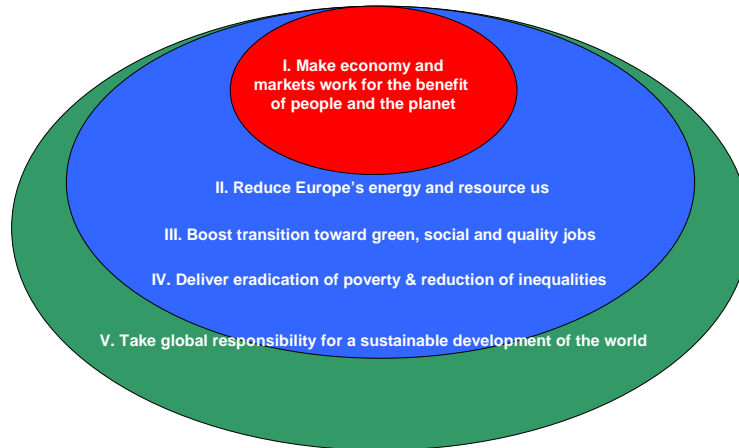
I. Make economy and markets work for the benefit of people and the planet

II. Reduce Europe's energy and resource us

III. Boost transition toward green, social and quality jobs

IV. Deliver eradication of poverty & reduction of inequalities

V. Take global responsibility for a sustainable development of the world